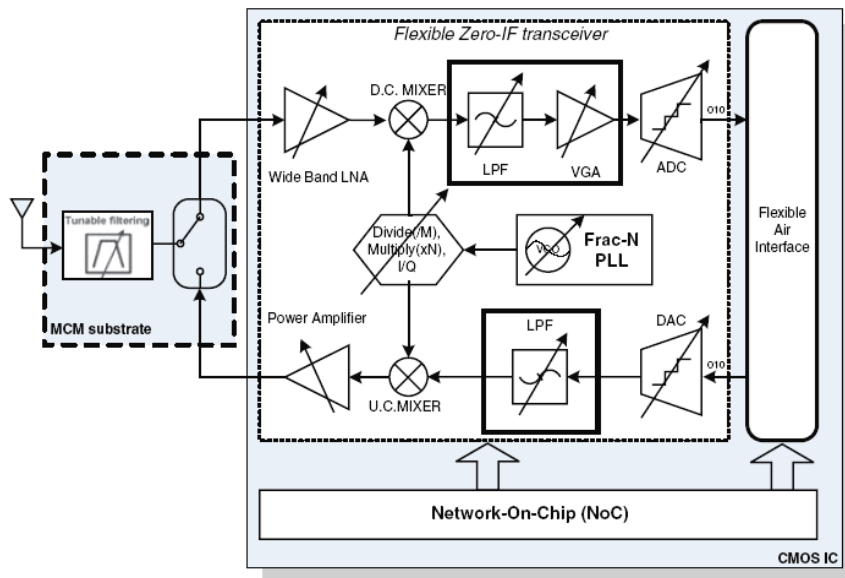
Flexible Zero-IF transceiver

D.C. MIXER

Wide Band LNA

LPF

VGA

ADC

010

Flexible Air Interface

Tunable filtering

MCM substrate

Divide(/M), Multiply(xN), I/Q

VCO

Frac-N PLL

Power Amplifier

LPF

DAC

010

U.C.MIXER

Network-On-Chip (NoC)

CMOS IC